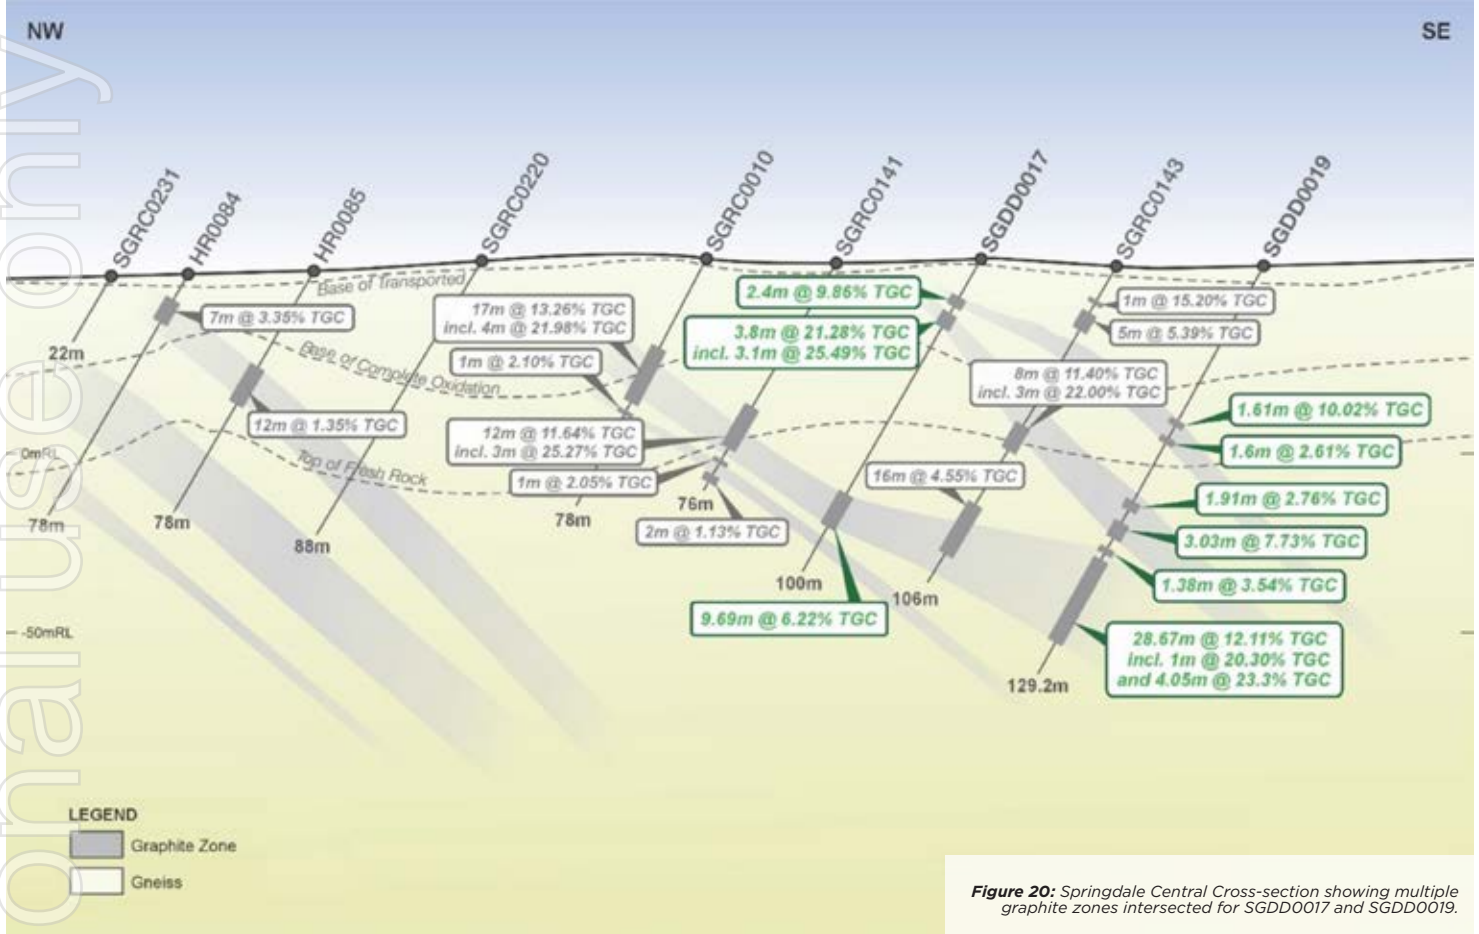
NW

SE

SGRC0231
HR0084
HR0085
SGRC0220
SGRC0010
SGRC0141
SGDD0017
SGRC0143
SGDD0019

Base of Transported

Base of Complete Oxidation

Top of Fresh Rock

0mRL

-50mRL

22m

78m

78m

88m

78m

76m

100m

106m

129.2m

7m @ 3.35% TGC

12m @ 1.35% TGC

17m @ 13.26% TGC
incl. 4m @ 21.98% TGC

1m @ 2.10% TGC

12m @ 11.64% TGC
incl. 3m @ 25.27% TGC

1m @ 2.05% TGC

2m @ 1.13% TGC

2.4m @ 9.86% TGC

3.8m @ 21.28% TGC
incl. 3.1m @ 25.49% TGC

9.69m @ 6.22% TGC

16m @ 4.55% TGC

1m @ 15.20% TGC

5m @ 5.39% TGC

8m @ 11.40% TGC
incl. 3m @ 22.00% TGC

1.61m @ 10.02% TGC

1.6m @ 2.61% TGC

1.91m @ 2.76% TGC

3.03m @ 7.73% TGC

1.38m @ 3.54% TGC

28.67m @ 12.11% TGC
incl. 1m @ 20.30% TGC
and 4.05m @ 23.3% TGC

LEGEND
Graphite Zone
Gneiss

Figure 20: Springdale Central Cross-section showing multiple graphite zones intersected for SGDD0017 and SGDD0019.

onal use only